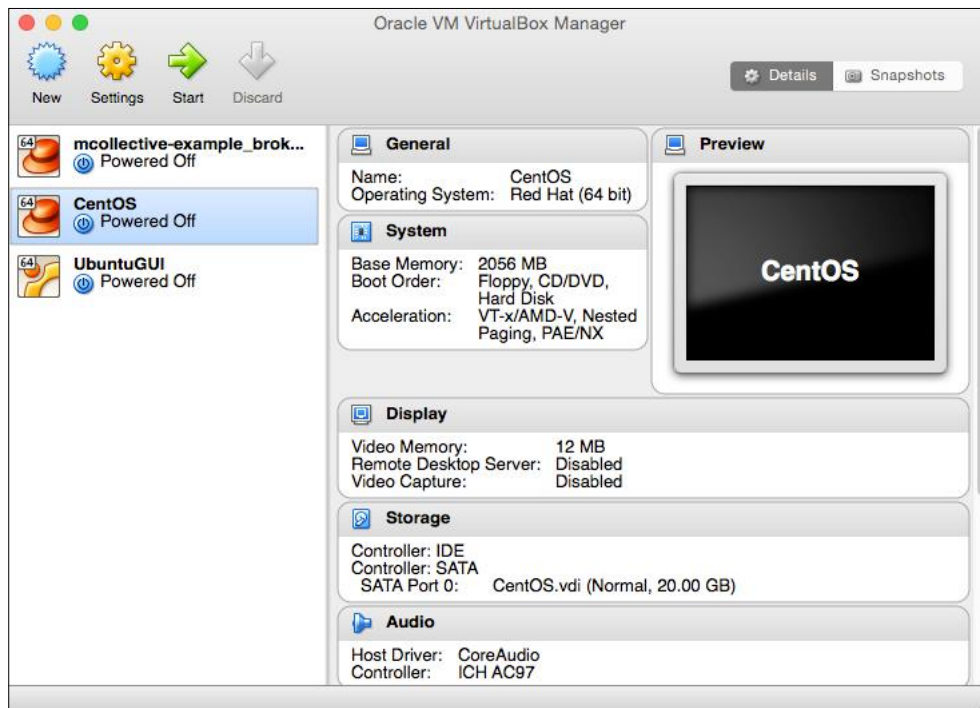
Oracle VM VirtualBox Manager

New Settings Start Discard

Details Snapshots

64 mcollective-example_brok...
Powered Off

64 CentOS
Powered Off

64 UbuntuGUI
Powered Off

General

Name: CentOS
Operating System: Red Hat (64 bit)

System

Base Memory: 2056 MB
Boot Order: Floppy, CD/DVD, Hard Disk
Acceleration: VT-x/AMD-V, Nested Paging, PAE/NX

Preview

CentOS

Display

Video Memory: 12 MB
Remote Desktop Server: Disabled
Video Capture: Disabled

Storage

Controller: IDE
Controller: SATA
SATA Port 0: CentOS.vdi (Normal, 20.00 GB)

Audio

Host Driver: CoreAudio
Controller: ICH AC97